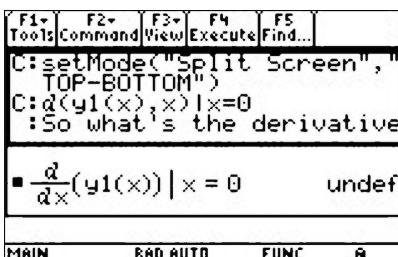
F1▾ Tools F2▾ Command F3▾ View F4 Execute F5 Find...

C:setMode("Split Screen"," TOP-BOTTOM")
C:d(y1(x),x)|x=0
:So what's the derivative

■ $\frac{d}{dx}(y1(x)) \mid x = 0$ undef

MAIN RAD AUTO FUNC 0